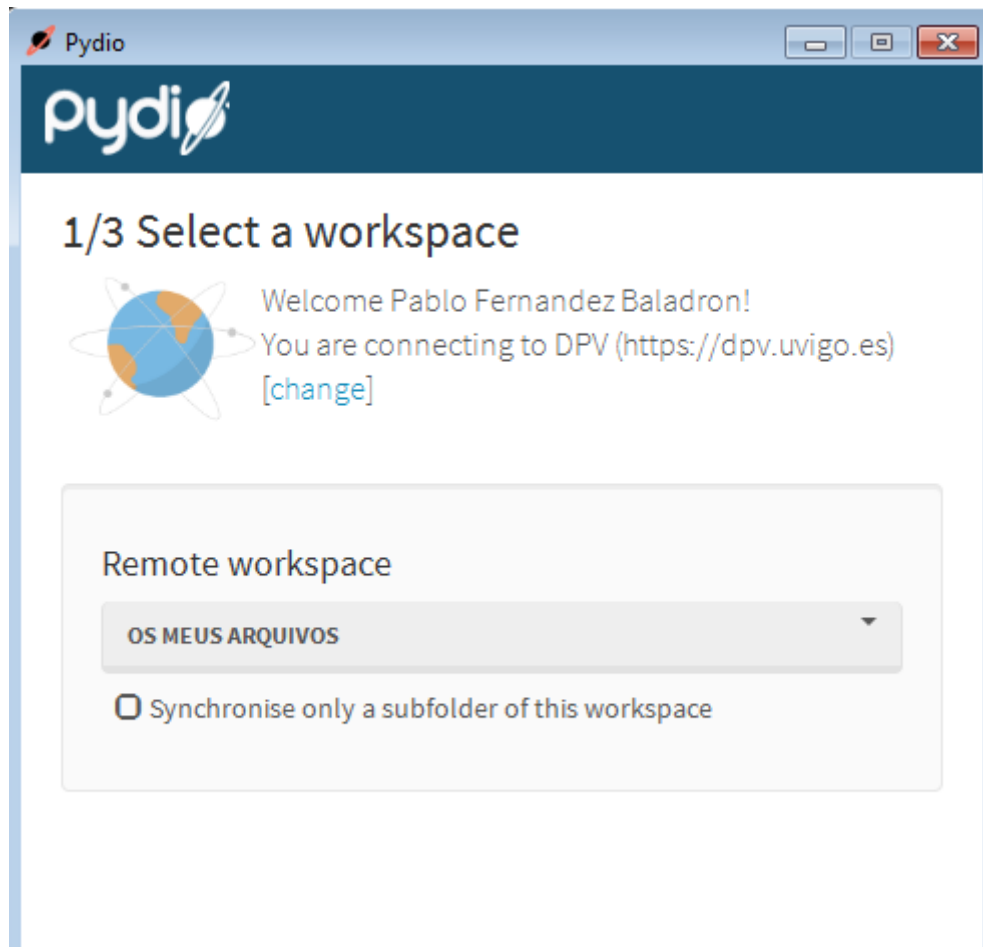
Pydio

pydio

1/3 Select a workspace

Welcome Pablo Fernandez Baladron!
You are connecting to DPV (https://dpv.uvigo.es)
[change]

Remote workspace

OS MEUS ARQUIVOS

Synchronise only a subfolder of this workspace